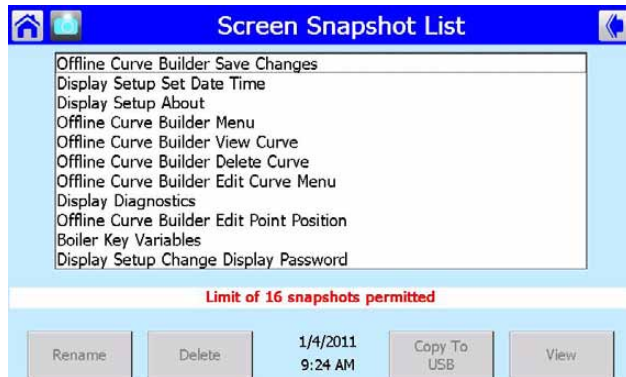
Screen Snapshot List

Offline Curve Builder Save Changes
Display Setup Set Date Time
Display Setup About
Offline Curve Builder Menu
Offline Curve Builder View Curve
Offline Curve Builder Delete Curve
Offline Curve Builder Edit Curve Menu
Display Diagnostics
Offline Curve Builder Edit Point Position
Boiler Key Variables
Display Setup Change Display Password

Limit of 16 snapshots permitted

Rename
Delete
1/4/2011
9:24 AM
Copy To USB
View